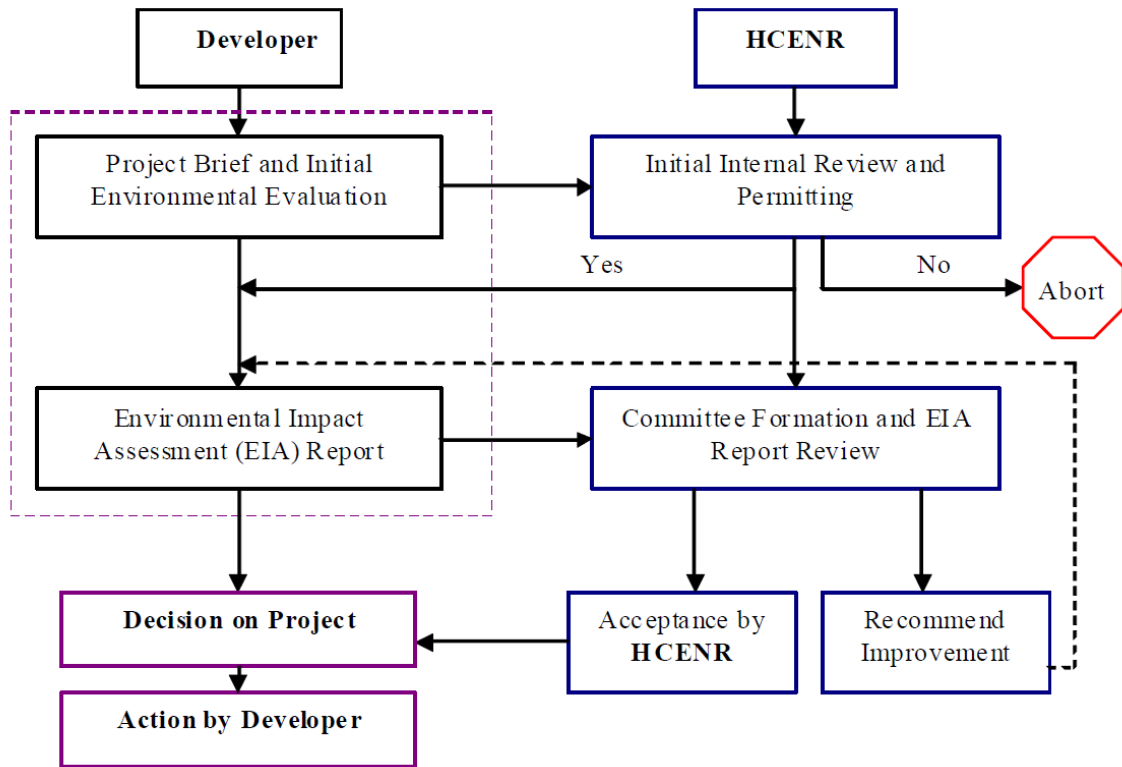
Developer

HCENR

Project Brief and Initial Environmental Evaluation

Initial Internal Review and Permitting

Yes

No

Abort

Environmental Impact Assessment (EIA) Report

Committee Formation and EIA Report Review

Decision on Project

Acceptance by HCENR

Recommend Improvement

Action by Developer